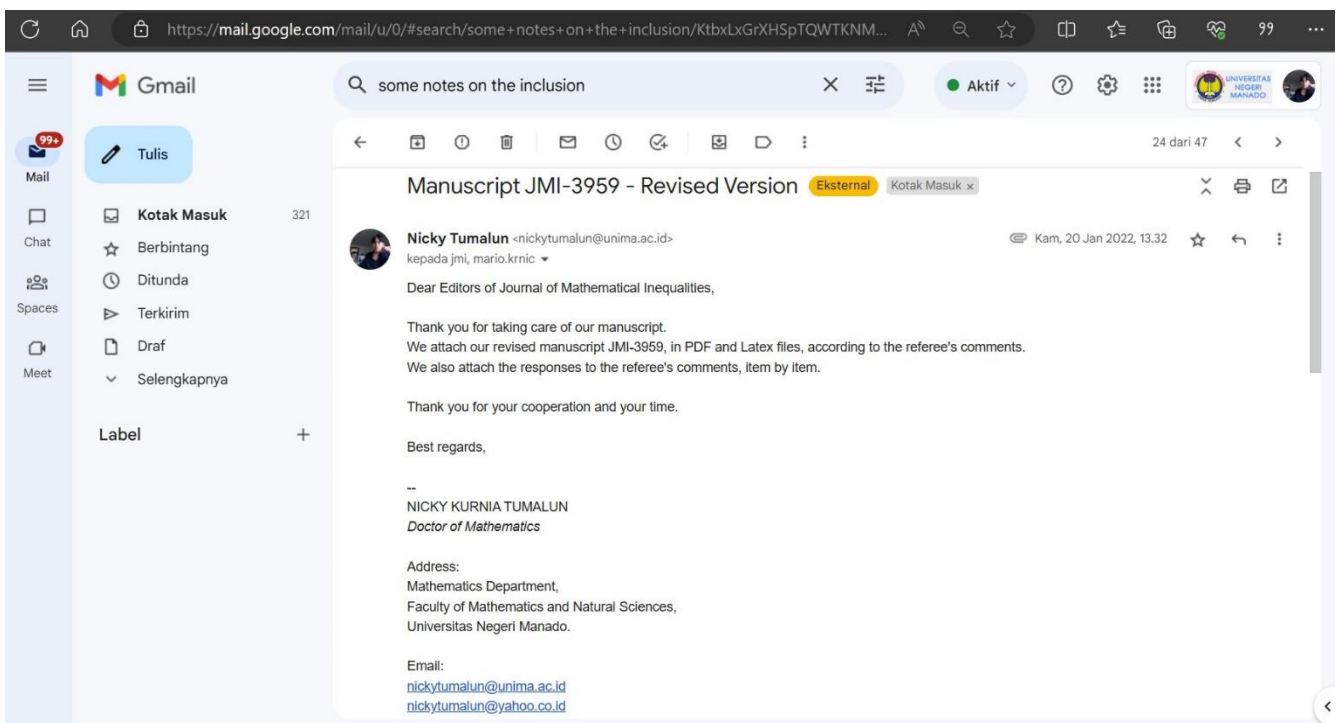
https://mail.google.com/mail/u/0/#search/some+notes+on+the+inclusion/KtbxLxGrXHSpTQWTKNM...

99

Gmail

some notes on the inclusion

Aktif

UNIVERSITAS NEGERI MANADO

99+

Mail

Chat

Spaces

Meet

Tulis

Kotak Masuk 321

Berbintang

Ditunda

Terkirim

Draf

Selengkapnya

Label +

24 dari 47

Manuscript JMI-3959 - Revised Version Eksternal Kotak Masuk ×

Nicky Tumalun <nickytumalun@unima.ac.id>
kepada jmi, mario.krnic

Kam, 20 Jan 2022, 13.32

Dear Editors of Journal of Mathematical Inequalities,

Thank you for taking care of our manuscript.
We attach our revised manuscript JMI-3959, in PDF and Latex files, according to the referee's comments.
We also attach the responses to the referee's comments, item by item.

Thank you for your cooperation and your time.

Best regards,

--
NICKY KURNIA TUMALUN
Doctor of Mathematics

Address:
Mathematics Department,
Faculty of Mathematics and Natural Sciences,
Universitas Negeri Manado.

Email:
nickytumalun@unima.ac.id
nickytumalun@yahoo.co.id